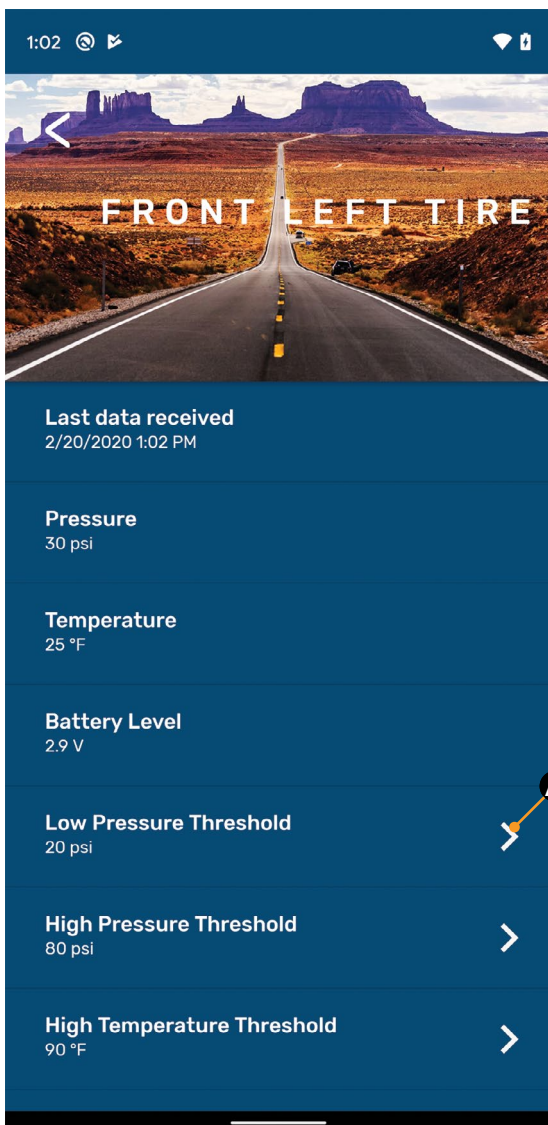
1:02

FRONT LEFT TIRE

Last data received
2/20/2020 1:02 PM

Pressure
30 psi

Temperature
25 °F

Battery Level
2.9 V

Low Pressure Threshold
20 psi

High Pressure Threshold
80 psi

High Temperature Threshold
90 °F